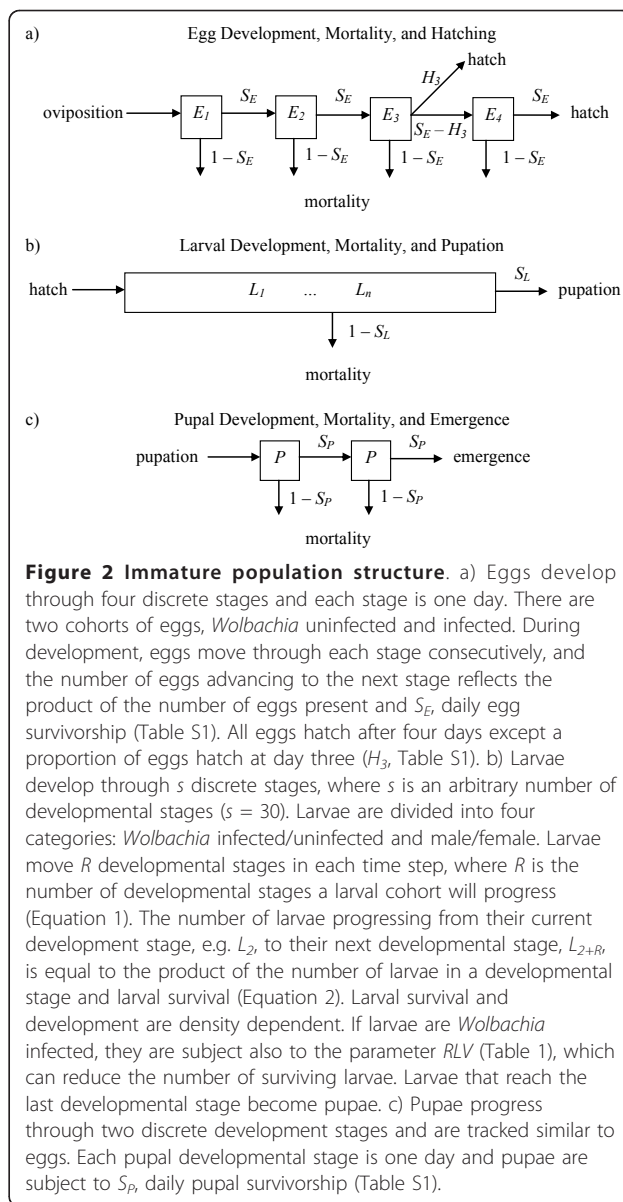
a) Egg Development, Mortality, and Hatching

hatch

$H_3$

oviposition $E_1$ $S_E$ $E_2$ $S_E$ $E_3$ $S_E - H_3$ $E_4$ $S_E$ hatch

$1 - S_E$ $1 - S_E$ $1 - S_E$ $1 - S_E$

mortality

b) Larval Development, Mortality, and Pupation

hatch $L_1$ ... $L_n$ $S_L$ pupation

$1 - S_L$

mortality

c) Pupal Development, Mortality, and Emergence

pupation $P$ $S_P$ $P$ $S_P$ emergence

$1 - S_P$ $1 - S_P$

mortality

**Figure 2 Immature population structure**. a) Eggs develop through four discrete stages and each stage is one day. There are two cohorts of eggs, *Wolbachia* uninfected and infected. During development, eggs move through each stage consecutively, and the number of eggs advancing to the next stage reflects the product of the number of eggs present and $S_E$, daily egg survivorship (Table S1). All eggs hatch after four days except a proportion of eggs hatch at day three ($H_3$, Table S1). b) Larvae develop through *s* discrete stages, where *s* is an arbitrary number of developmental stages (*s* = 30). Larvae are divided into four categories: *Wolbachia* infected/uninfected and male/female. Larvae move *R* developmental stages in each time step, where *R* is the number of developmental stages a larval cohort will progress (Equation 1). The number of larvae progressing from their current development stage, e.g. $L_2$, to their next developmental stage, $L_{2+R}$, is equal to the product of the number of larvae in a developmental stage and larval survival (Equation 2). Larval survival and development are density dependent. If larvae are *Wolbachia* infected, they are subject also to the parameter *RLV* (Table 1), which can reduce the number of surviving larvae. Larvae that reach the last developmental stage become pupae. c) Pupae progress through two discrete development stages and are tracked similar to eggs. Each pupal developmental stage is one day and pupae are subject to $S_P$, daily pupal survivorship (Table S1).